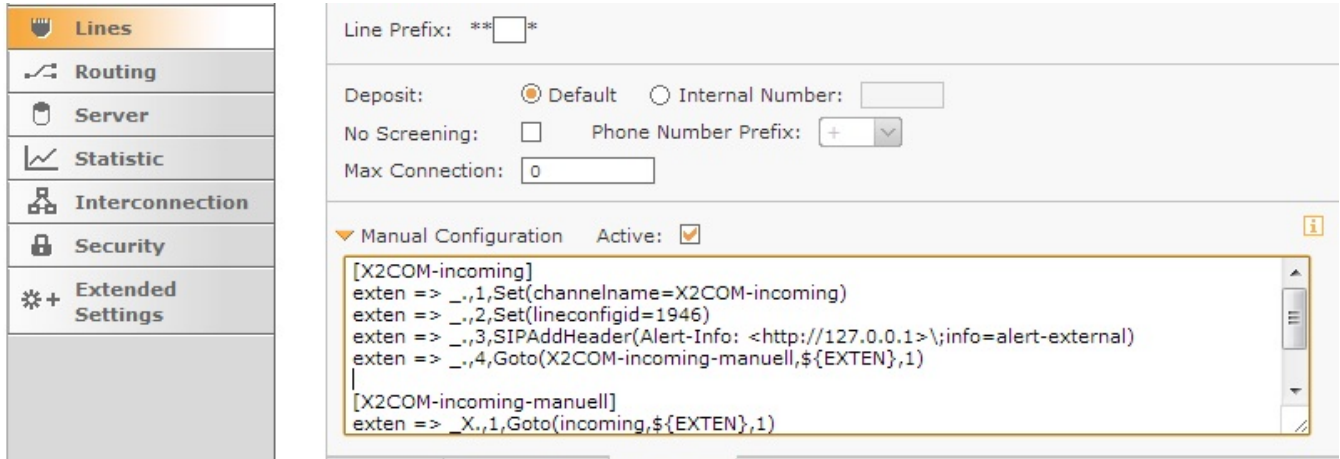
Lines
Routing
Server
Statistic
Interconnection
Security
Extended Settings

Line Prefix: ** *

Deposit: Default Internal Number:
No Screening: Phone Number Prefix: +
Max Connection: 0

Manual Configuration Active:

[X2COM-incoming]
exten => _.,1,Set(channelname=X2COM-incoming)
exten => _.,2,Set(lineconfigid=1946)
exten => _.,3,SIPAddHeader(Alert-Info: <http://127.0.0.1>\;info=alert-external)
exten => _.,4,Goto(X2COM-incoming-manuell,${EXTEN},1)

[X2COM-incoming-manuell]
exten => _X.,1,Goto(incoming,${EXTEN},1)